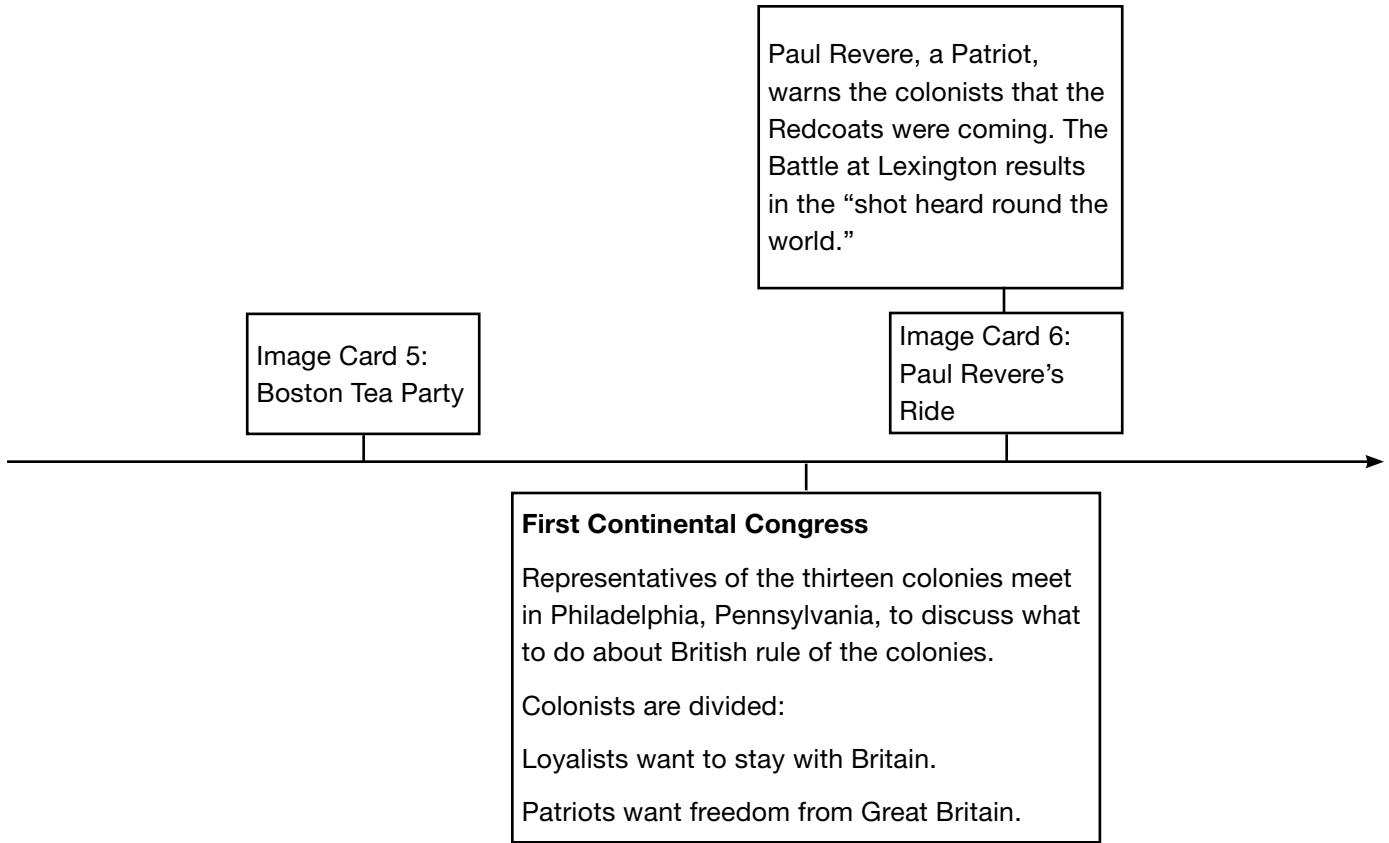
Paul Revere, a Patriot, warns the colonists that the Redcoats were coming. The Battle at Lexington results in the "shot heard round the world."

Image Card 5: Boston Tea Party

Image Card 6: Paul Revere's Ride

**First Continental Congress**

Representatives of the thirteen colonies meet in Philadelphia, Pennsylvania, to discuss what to do about British rule of the colonies.

Colonists are divided:

Loyalists want to stay with Britain.

Patriots want freedom from Great Britain.